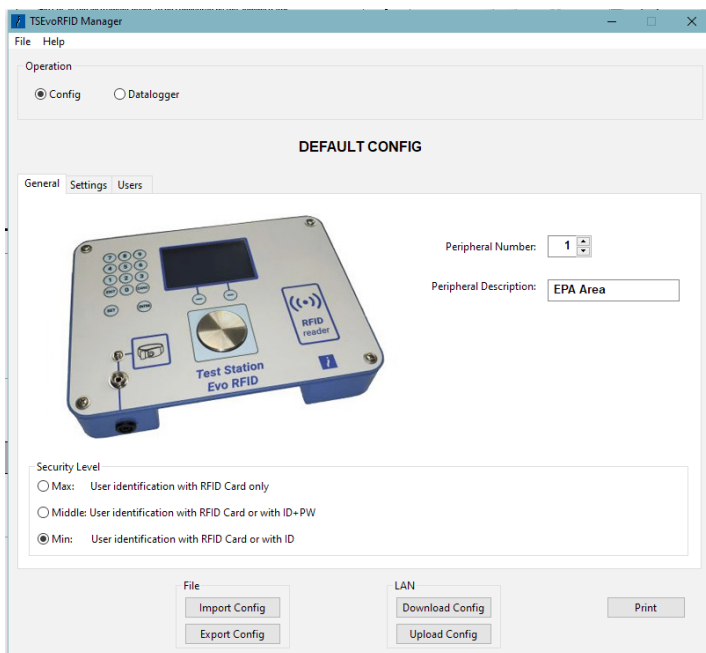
TSEvoRFID Manager

File Help

Operation

Config Datalogger

DEFAULT CONFIG

General Settings Users

Peripheral Number: 1

Peripheral Description: EPA Area

RFID reader

Test Station Evo RFID

Security Level

Max: User identification with RFID Card only

Middle: User identification with RFID Card or with ID+PW

Min: User identification with RFID Card or with ID

File

Import Config

Export Config

LAN

Download Config

Upload Config

Print